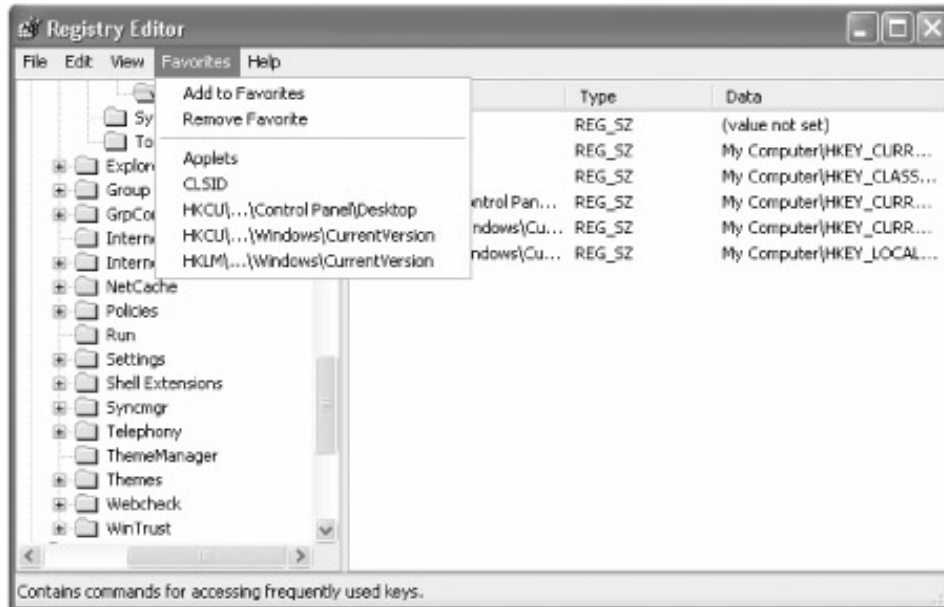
Registry Editor

File Edit View Favorites Help

Add to Favorites
Remove Favorite

Applets
CLSID
HKCU\...\Control Panel\Desktop
HKCU\...\Windows\CurrentVersion
HKLM\...\Windows\CurrentVersion

Sy
To
Explor
Group
GrpCo
Intern
Intern
NetCache
Policies
Run
Settings
Shell Extensions
Syncmgr
Telephony
ThemeManager
Themes
Webcheck
WinTrust

| | Type | Data |
|---|---|---|
| | REG_SZ | (value not set) |
| | REG_SZ | My Computer\HKEY_CURR... |
| | REG_SZ | My Computer\HKEY_CLASS... |
| ntrol Pan... | REG_SZ | My Computer\HKEY_CURR... |
| ndows\Cu... | REG_SZ | My Computer\HKEY_CURR... |
| ndows\Cu... | REG_SZ | My Computer\HKEY_LOCAL... |

Contains commands for accessing frequently used keys.